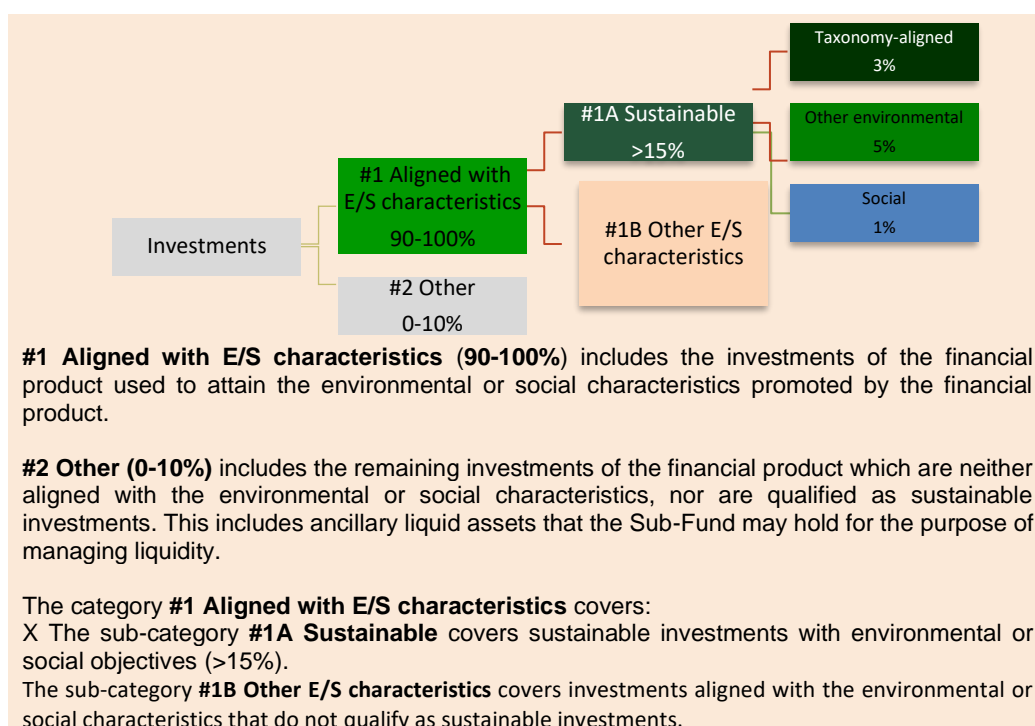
Taxonomy-aligned
3%

#1A Sustainable
>15%

Other environmental
5%

#1 Aligned with E/S characteristics
90-100%

#1B Other E/S characteristics

Social
1%

Investments

#2 Other
0-10%

**#1 Aligned with E/S characteristics** (**90-100%**) includes the investments of the financial product used to attain the environmental or social characteristics promoted by the financial product.

**#2 Other (0-10%)** includes the remaining investments of the financial product which are neither aligned with the environmental or social characteristics, nor are qualified as sustainable investments. This includes ancillary liquid assets that the Sub-Fund may hold for the purpose of managing liquidity.

The category **#1 Aligned with E/S characteristics** covers:
X The sub-category **#1A Sustainable** covers sustainable investments with environmental or social objectives (>15%).
The sub-category **#1B Other E/S characteristics** covers investments aligned with the environmental or social characteristics that do not qualify as sustainable investments.